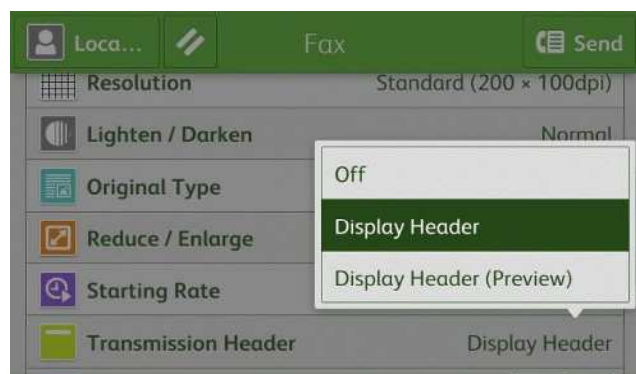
Loca... Fax Send

Resolution Standard (200 × 100dpi)

Lighten / Darken Normal

Original Type

Reduce / Enlarge

Starting Rate

Transmission Header Display Header

Off

Display Header

Display Header (Preview)